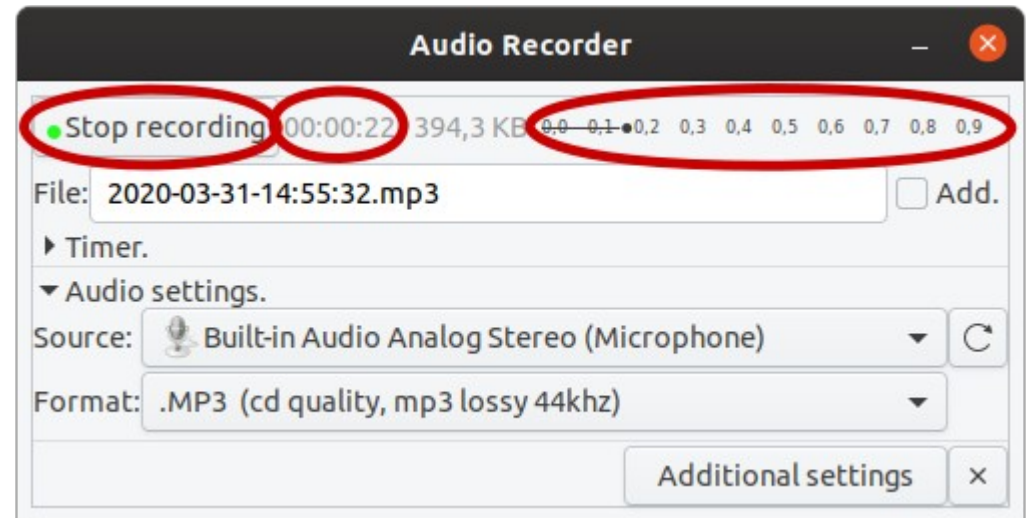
Audio Recorder

Stop recording 00:00:22 394,3 KB 0,0 0,1 0,2 0,3 0,4 0,5 0,6 0,7 0,8 0,9

File: 2020-03-31-14:55:32.mp3 Add.

Timer.

Audio settings.

Source: Built-in Audio Analog Stereo (Microphone)

Format: .MP3 (cd quality, mp3 lossy 44khz)

Additional settings ×